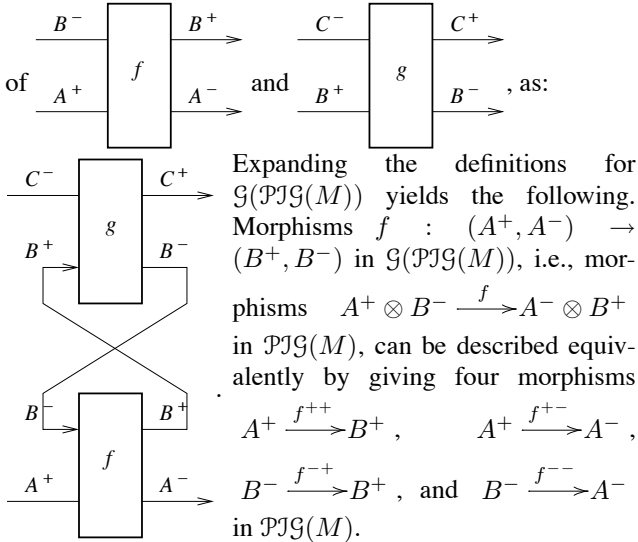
of $B^-$ $B^+$ $A^+$ $f$ $A^-$ and $C^-$ $C^+$ $B^+$ $g$ $B^-$ , as:

$C^-$ $C^+$ $g$ $B^+$ $B^-$ $B^-$ $B^+$ $f$ $A^+$ $A^-$ .

Expanding the definitions for $\mathcal{G}(\mathcal{PIG}(M))$ yields the following. Morphisms $f : (A^+, A^-) \to (B^+, B^-)$ in $\mathcal{G}(\mathcal{PIG}(M))$, i.e., morphisms $A^+ \otimes B^- \xrightarrow{f} A^- \otimes B^+$ in $\mathcal{PIG}(M)$, can be described equivalently by giving four morphisms $A^+ \xrightarrow{f^{++}} B^+$ , $A^+ \xrightarrow{f^{+-}} A^-$ , $B^- \xrightarrow{f^{-+}} B^+$ , and $B^- \xrightarrow{f^{--}} A^-$ in $\mathcal{PIG}(M)$.